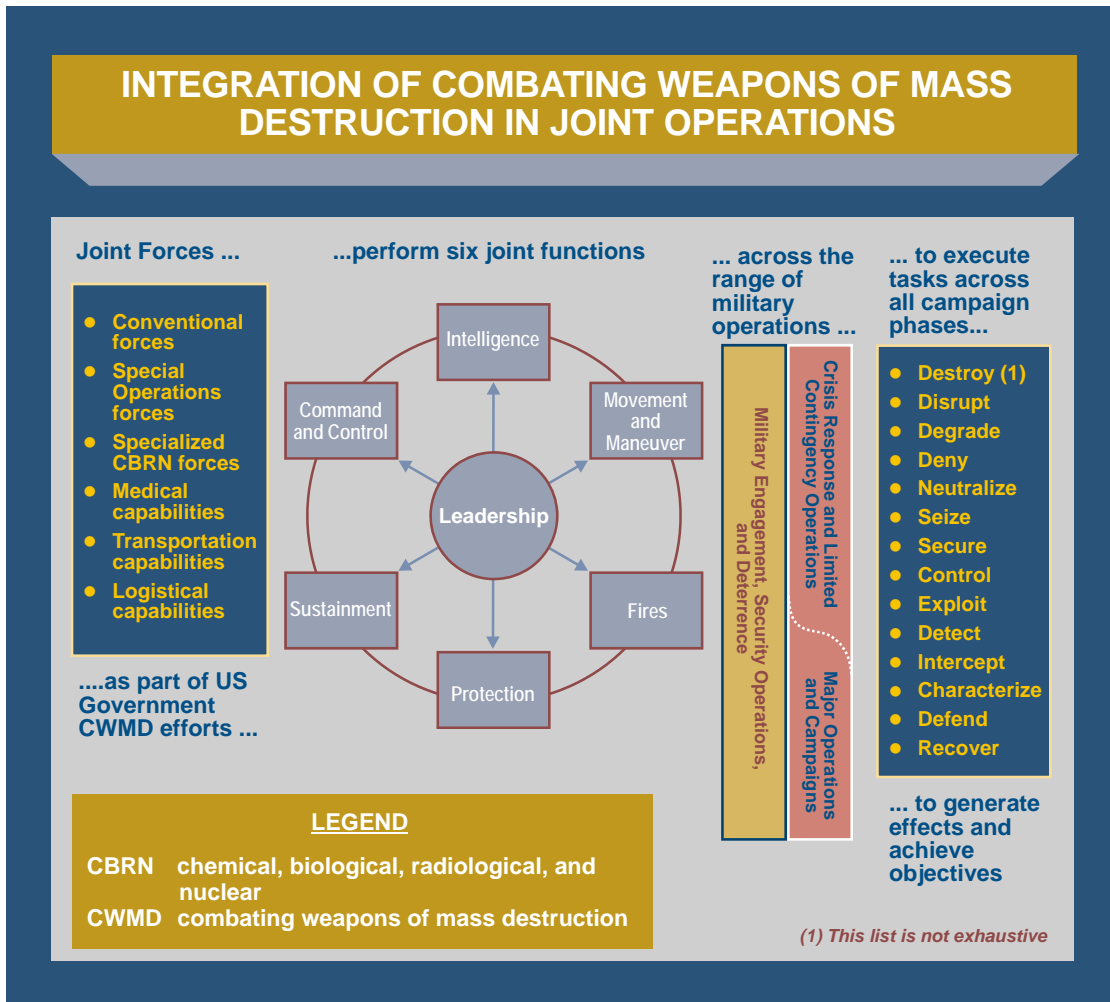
INTEGRATION OF COMBATING WEAPONS OF MASS DESTRUCTION IN JOINT OPERATIONS

Joint Forces ...

- Conventional forces
- Special Operations forces
- Specialized CBRN forces
- Medical capabilities
- Transportation capabilities
- Logistical capabilities

....as part of US Government CWMD efforts ...

...perform six joint functions

Intelligence
Command and Control
Movement and Maneuver
Leadership
Sustainment
Fires
Protection

... across the range of military operations ...

Military Engagement, Security Operations, and Deterrence
Crisis Response and Limited Contingency Operations
Major Operations and Campaigns

... to execute tasks across all campaign phases...

- Destroy (1)
- Disrupt
- Degrade
- Deny
- Neutralize
- Seize
- Secure
- Control
- Exploit
- Detect
- Intercept
- Characterize
- Defend
- Recover

... to generate effects and achieve objectives

LEGEND
CBRN chemical, biological, radiological, and nuclear
CWMD combating weapons of mass destruction

(1) This list is not exhaustive